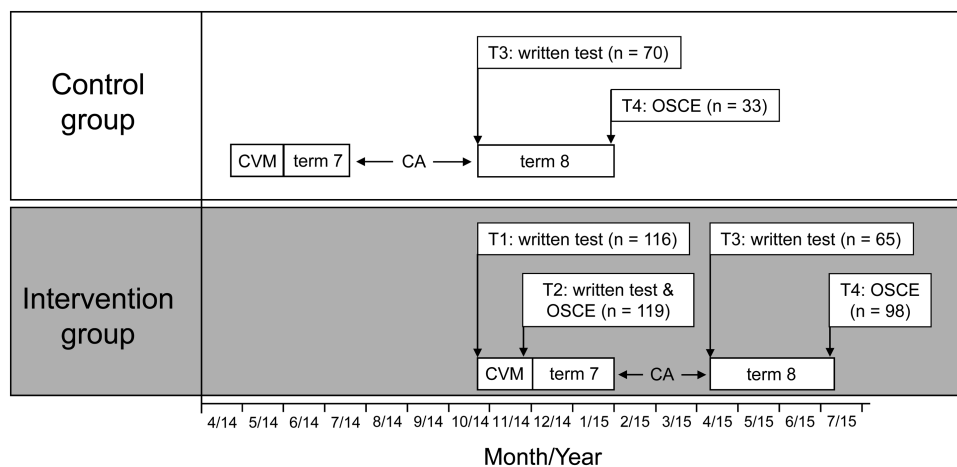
Control group

T3: written test (n = 70)

T4: OSCE (n = 33)

CVM | term 7 ← CA → term 8

Intervention group

T1: written test (n = 116)

T2: written test & OSCE (n = 119)

T3: written test (n = 65)

T4: OSCE (n = 98)

CVM | term 7 ← CA → term 8

4/14 5/14 6/14 7/14 8/14 9/14 10/14 11/14 12/14 1/15 2/15 3/15 4/15 5/15 6/15 7/15

Month/Year